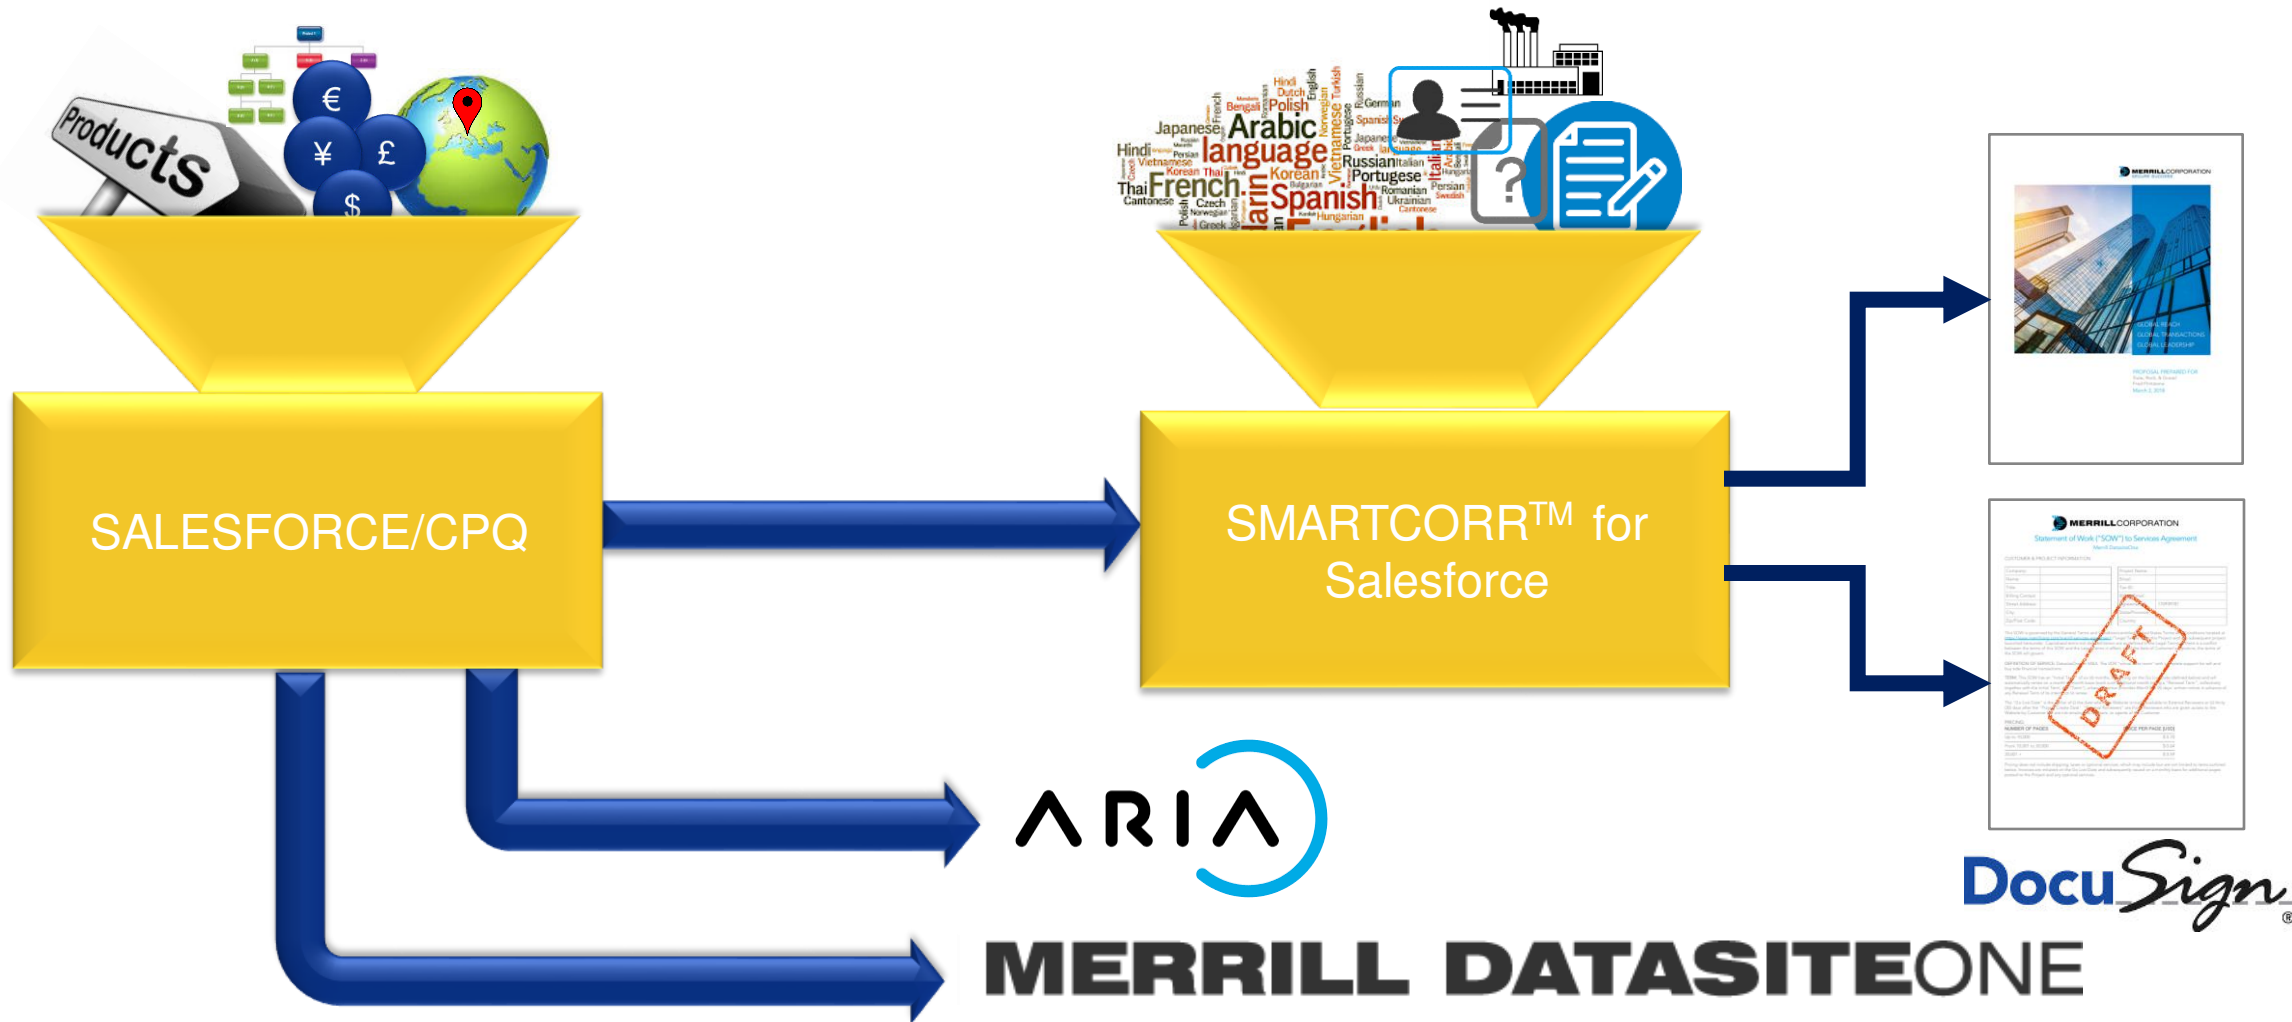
Products

€ ¥ £ $

Japanese Arabic language French Spanish Hindi Vietnamese Korean Thai Cantonese Polish Czech Norwegian Greek Russian Portugese Romanian Persian Ukrainian Hungarian Bengali Dutch English German Spanish Italian

SALESFORCE/CPQ

SMARTCORR$^{TM}$ for Salesforce

MERRILL CORPORATION

MERRILL CORPORATION
Statement of Work ("SOW") to Services Agreement

DRAFT

ARIA

DocuSign

MERRILL DATASITEONE